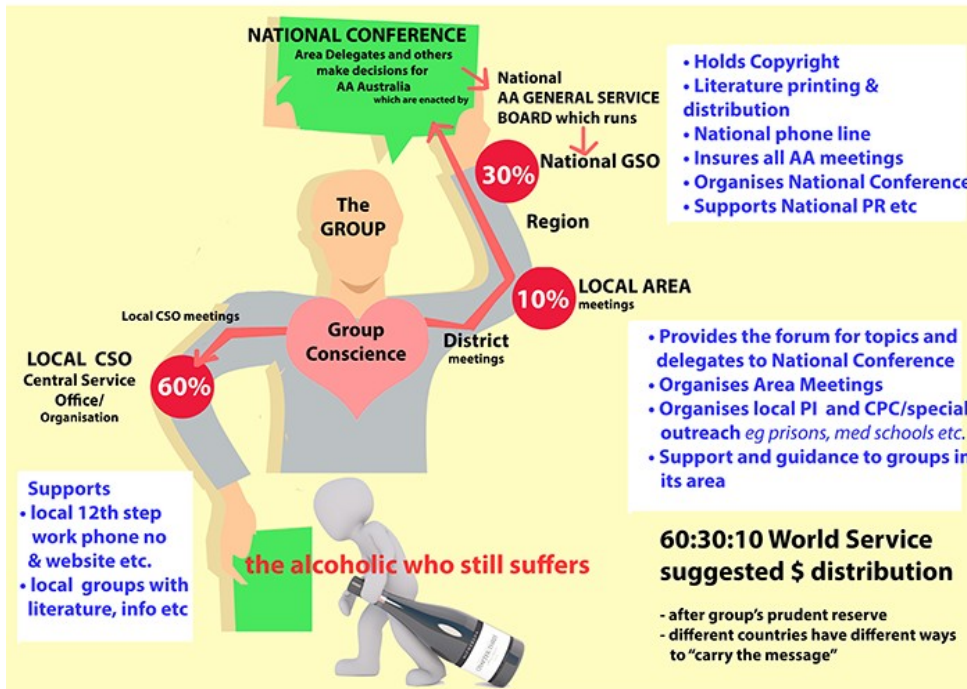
NATIONAL CONFERENCE
Area Delegates and others make decisions for AA Australia
which are enacted by

National
AA GENERAL SERVICE BOARD which runs

30%
National GSO

• Holds Copyright
• Literature printing & distribution
• National phone line
• Insures all AA meetings
• Organises National Conference
• Supports National PR etc

The GROUP

Region

10%
LOCAL AREA
meetings

Local CSO meetings

Group Conscience

District
meetings

LOCAL CSO
Central Service Office/
Organisation

60%

• Provides the forum for topics and delegates to National Conference
• Organises Area Meetings
• Organises local PI and CPC/special outreach eg prisons, med schools etc.
• Support and guidance to groups in its area

Supports
• local 12th step work phone no & website etc.
• local groups with literature, info etc

the alcoholic who still suffers

60:30:10 World Service suggested $ distribution

- after group's prudent reserve
- different countries have different ways to "carry the message"